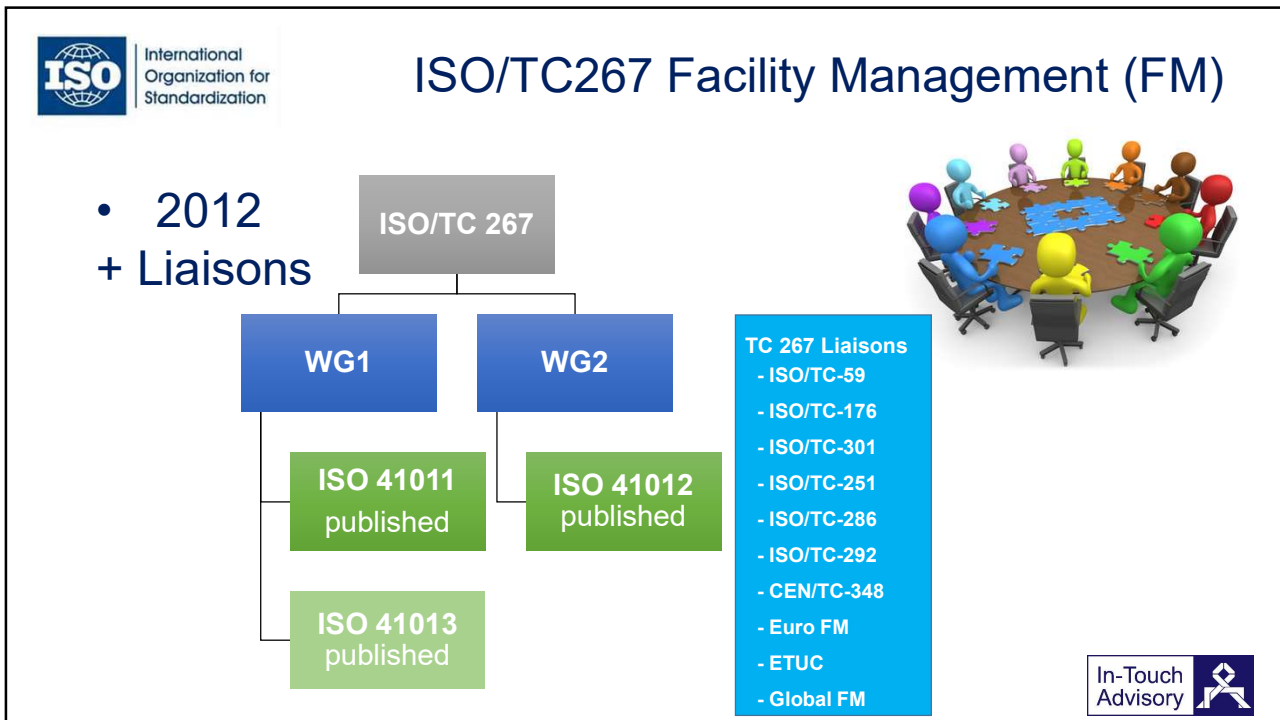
ISO International Organization for Standardization

ISO/TC267 Facility Management (FM)

• 2012
+ Liaisons

ISO/TC 267

WG1

WG2

ISO 41011 published

ISO 41012 published

ISO 41013 published

TC 267 Liaisons
- ISO/TC-59
- ISO/TC-176
- ISO/TC-301
- ISO/TC-251
- ISO/TC-286
- ISO/TC-292
- CEN/TC-348
- Euro FM
- ETUC
- Global FM

In-Touch Advisory